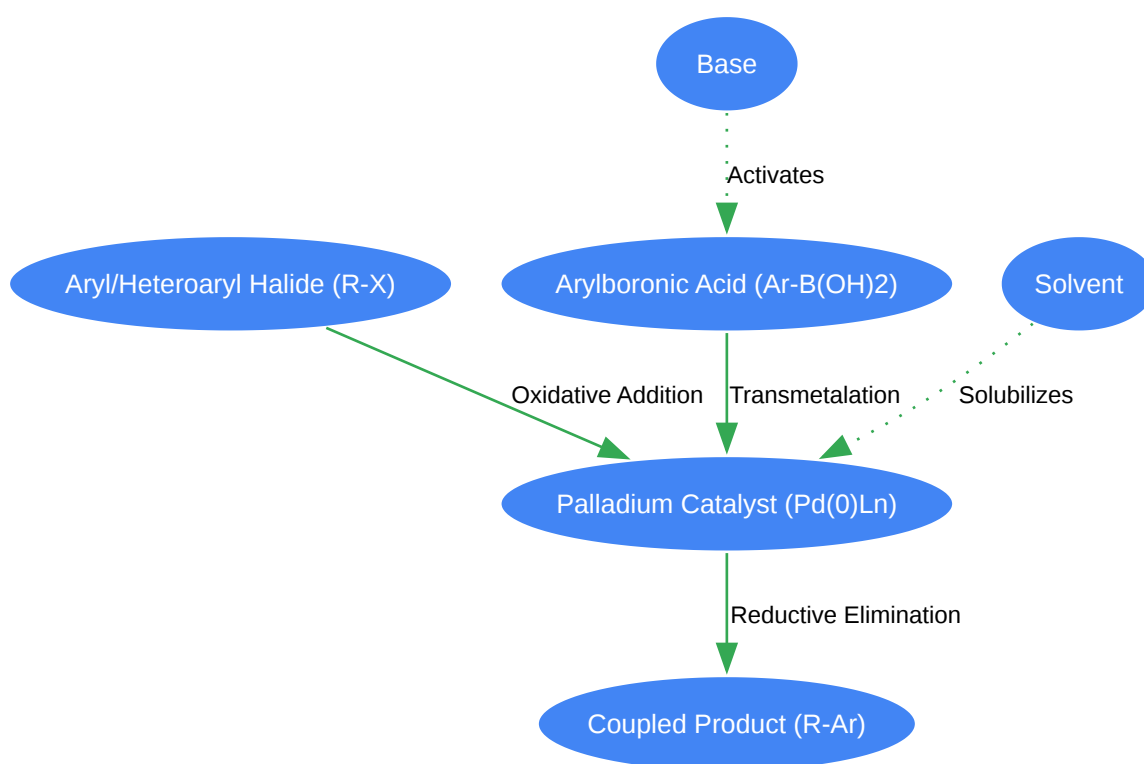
Base

Activates

Aryl/Heteroaryl Halide (R-X)

Arylboronic Acid (Ar-B(OH)2)

Solvent

Oxidative Addition

Transmetalation

Solubilizes

Palladium Catalyst (Pd(0)Ln)

Reductive Elimination

Coupled Product (R-Ar)